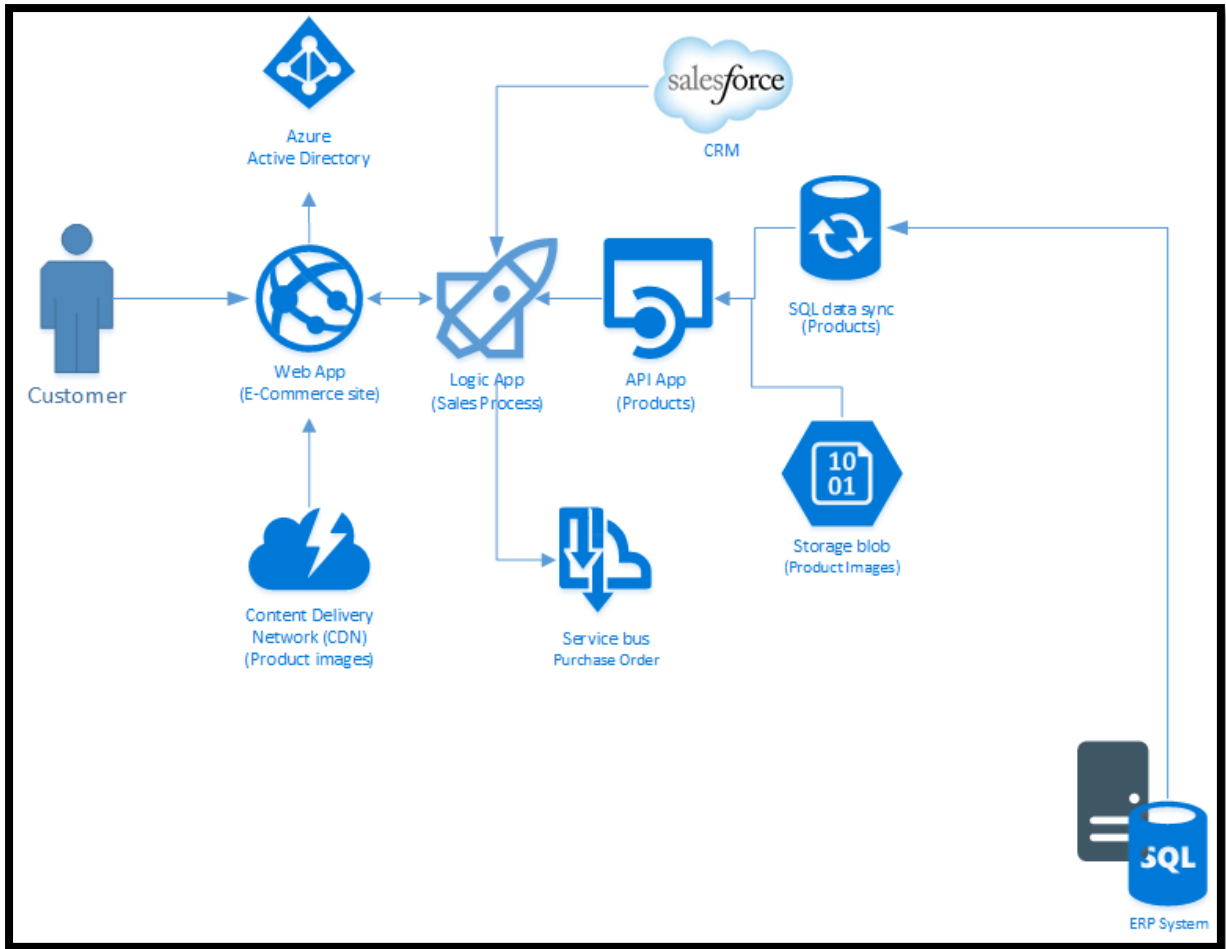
Azure
Active Directory

salesforce

CRM

Customer

Web App
(E-Commerce site)

Logic App
(Sales Process)

API App
(Products)

SQL data sync
(Products)

10
01

Storage blob
(Product Images)

Content Delivery
Network (CDN)
(Product images)

Service bus
Purchase Order

SQL

ERP System